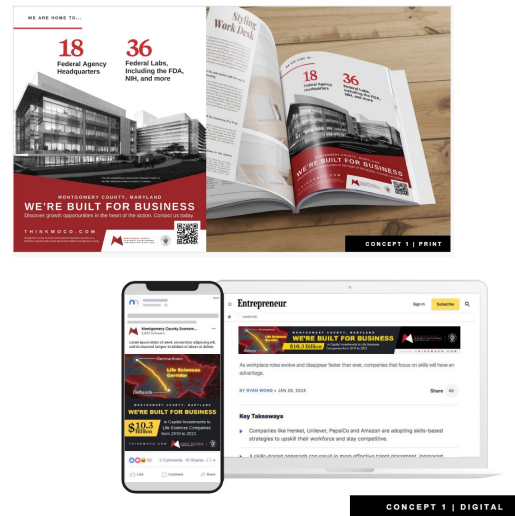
WE ARE HOME TO...

18
Federal Agency Headquarters

36
Federal Labs, Including the FDA, NIH, and more

MONTGOMERY COUNTY, MARYLAND
WE'RE BUILT FOR BUSINESS
Discover growth opportunities in the heart of the action. Contact us today.

THINKMOCO.COM

Styling Work Desk

18
Federal Agency Headquarters

36
Federal Labs, Including the FDA, NIH, and more

CONCEPT 1 | PRINT

Montgomery County Econom...

Germantown
Life Sciences Corridor
Bethesda

MONTGOMERY COUNTY, MARYLAND
WE'RE BUILT FOR BUSINESS
$10.3 Billion in Capital Investments to Life Sciences Companies from 2019 to 2023

THINKMOCO.COM

Like Comment Share

Entrepreneur
Sign In Subscribe

MONTGOMERY COUNTY, MARYLAND
WE'RE BUILT FOR BUSINESS
$10.3 Billion
THINKMOCO.COM

As workplace roles evolve and disappear faster than ever, companies that focus on skills will have an advantage.

BY RYAN WONG • JAN 26, 2024
Share

Key Takeaways

Companies like Henkel, Unilever, PepsiCo and Amazon are adopting skills-based strategies to upskill their workforce and stay competitive.

A skills-based approach can result in more effective talent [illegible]

CONCEPT 1 | DIGITAL